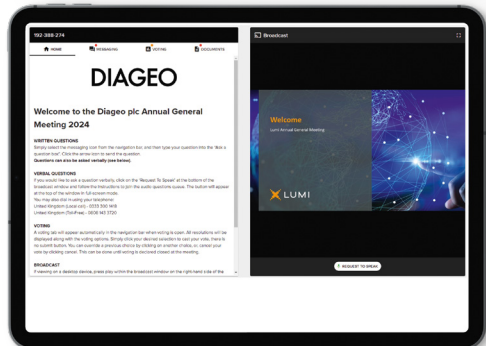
192-388-274

HOME MESSAGING VOTING DOCUMENTS

DIAGEO

Welcome to the Diageo plc Annual General Meeting 2024

WRITTEN QUESTIONS
Simply select the messaging icon from the navigation bar, and then type your question into the "Ask a question box". Click the arrow icon to send the question.
Questions can also be asked verbally (see below).

VERBAL QUESTIONS
If you would like to ask a question verbally, click on the 'Request To Speak' at the bottom of the broadcast window and follow the instructions to join the audio questions queue. The button will appear at the top of the window in full screen mode.
You may also dial in using your telephone:
United Kingdom (Local call) - 0333 590 1418
United Kingdom (TollFree) - 0808 162 3720

VOTING
A voting tab will appear automatically in the navigation bar when voting is open. All resolutions will be displayed along with the voting options. Simply click your desired selection to cast your vote, there is no submit button. You can override a previous choice by clicking on another choice, or cancel your vote by clicking cancel. This can be done until voting is declared closed at the meeting.

BROADCAST
If viewing on a desktop device, press play within the broadcast window on the right hand side of the

Broadcast

Welcome
Lumi Annual General Meeting

LUMI

REQUEST TO SPEAK